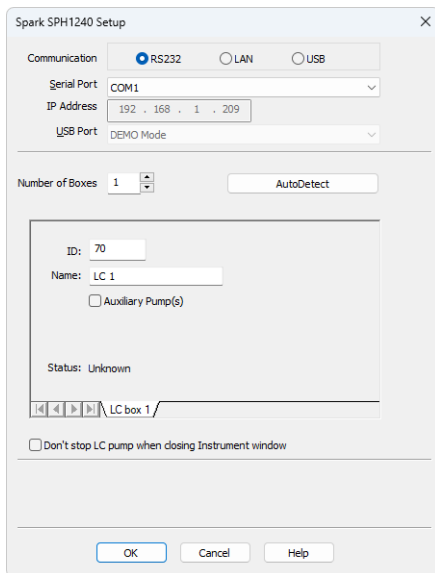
Spark SPH1240 Setup

Communication RS232 LAN USB

Serial Port COM1

IP Address 192 . 168 . 1 . 209

USB Port DEMO Mode

Number of Boxes 1

AutoDetect

ID: 70

Name: LC 1

Auxiliary Pump(s)

Status: Unknown

LC box 1

Don't stop LC pump when closing Instrument window

OK Cancel Help